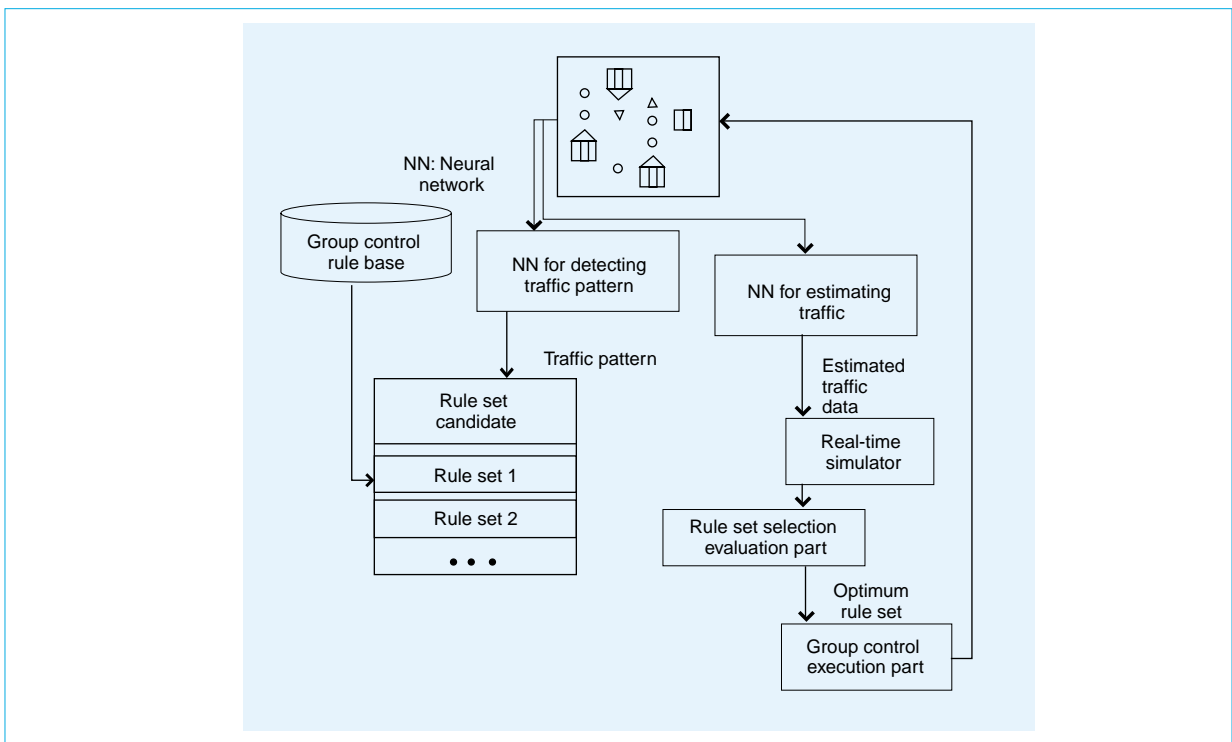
NN: Neural network

Group control rule base

NN for detecting traffic pattern

NN for estimating traffic

Traffic pattern

Rule set candidate

Rule set 1

Rule set 2

• • •

Estimated traffic data

Real-time simulator

Rule set selection evaluation part

Optimum rule set

Group control execution part